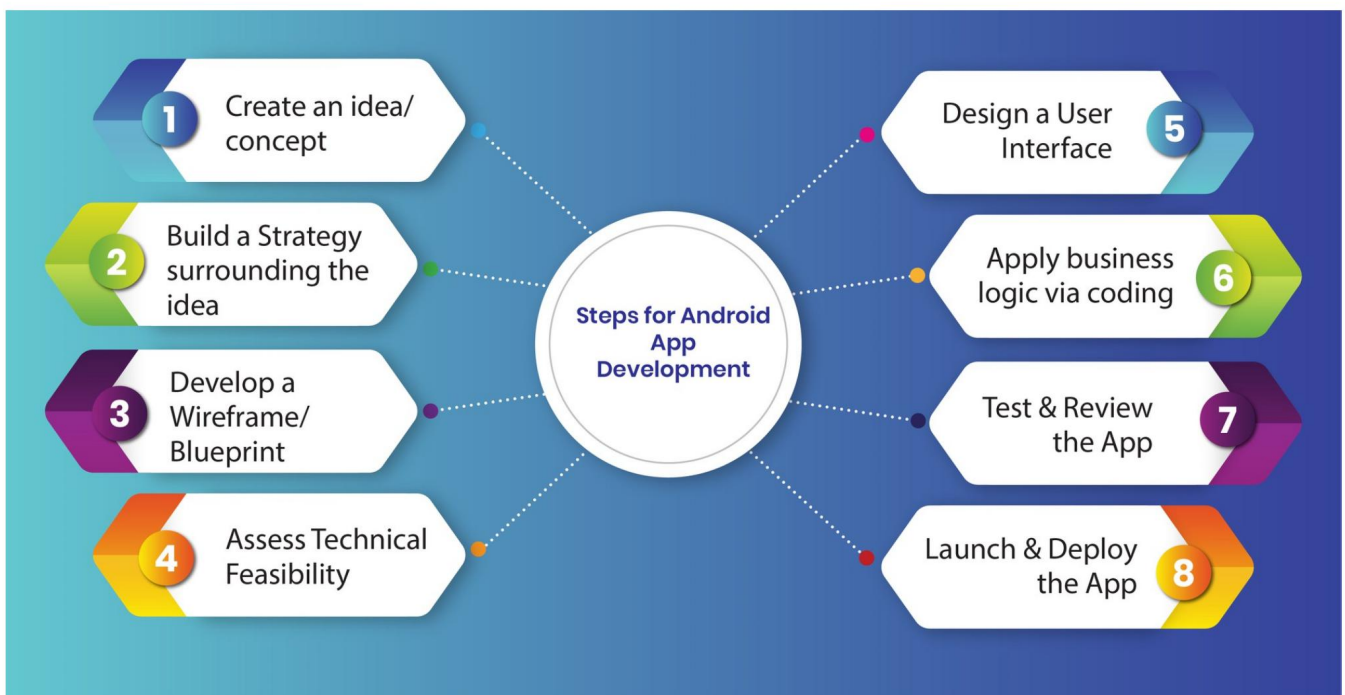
Steps for Android App Development

1 Create an idea/ concept

2 Build a Strategy surrounding the idea

3 Develop a Wireframe/ Blueprint

4 Assess Technical Feasibility

5 Design a User Interface

6 Apply business logic via coding

7 Test & Review the App

8 Launch & Deploy the App